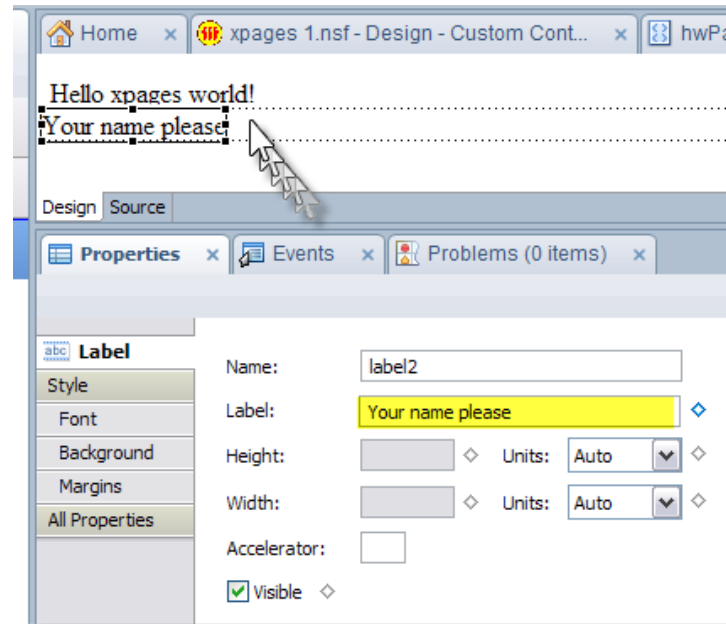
Home × xpages 1.nsf - Design - Custom Cont... × hwPa

Hello xpages world!
Your name please

Design Source

Properties × Events × Problems (0 items) ×

abc Label
Style
Font
Background
Margins
All Properties

Name: label2
Label: Your name please
Height: Units: Auto
Width: Units: Auto
Accelerator:
Visible